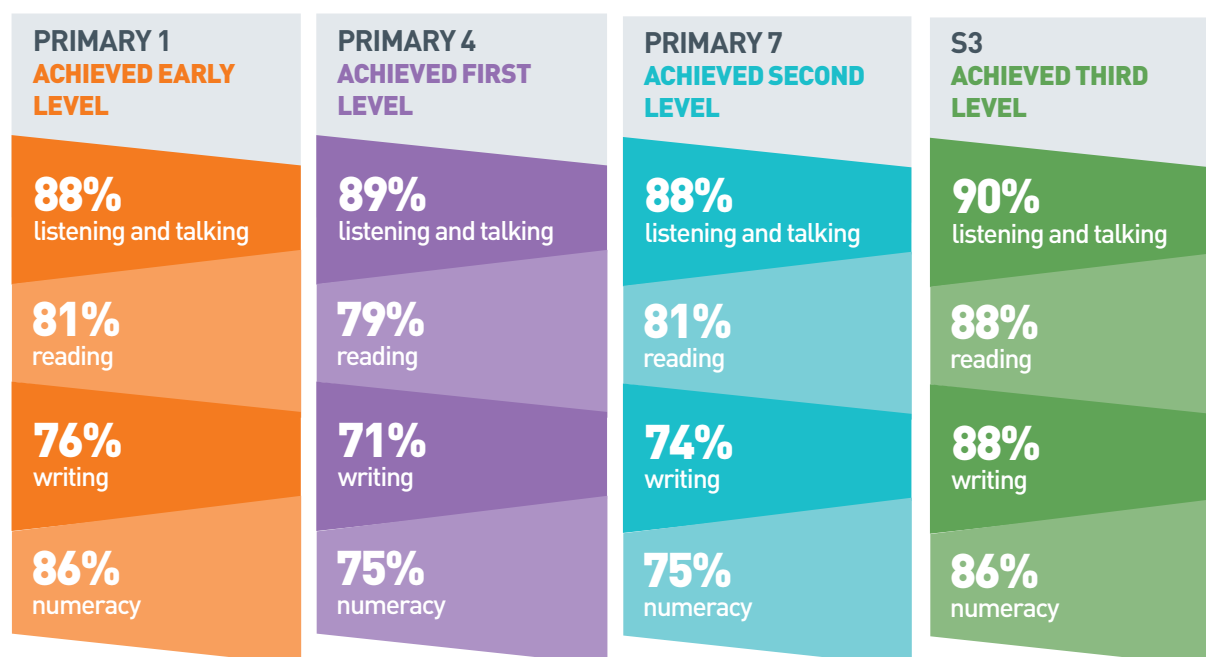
PRIMARY 1
ACHIEVED EARLY LEVEL

88%
listening and talking

81%
reading

76%
writing

86%
numeracy

PRIMARY 4
ACHIEVED FIRST LEVEL

89%
listening and talking

79%
reading

71%
writing

75%
numeracy

PRIMARY 7
ACHIEVED SECOND LEVEL

88%
listening and talking

81%
reading

74%
writing

75%
numeracy

S3
ACHIEVED THIRD LEVEL

90%
listening and talking

88%
reading

88%
writing

86%
numeracy